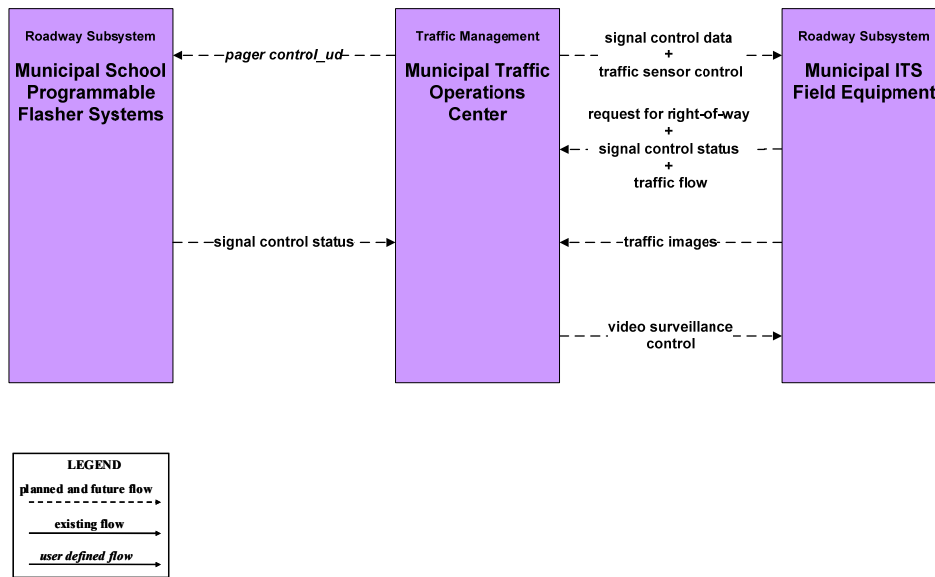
Roadway Subsystem

Municipal School Programmable Flasher Systems

pager control_ud

Traffic Management

Municipal Traffic Operations Center

signal control data
+
traffic sensor control

Roadway Subsystem

Municipal ITS Field Equipment

request for right-of-way
+
signal control status
+
traffic flow

signal control status

traffic images

video surveillance control

LEGEND

planned and future flow

existing flow

user defined flow